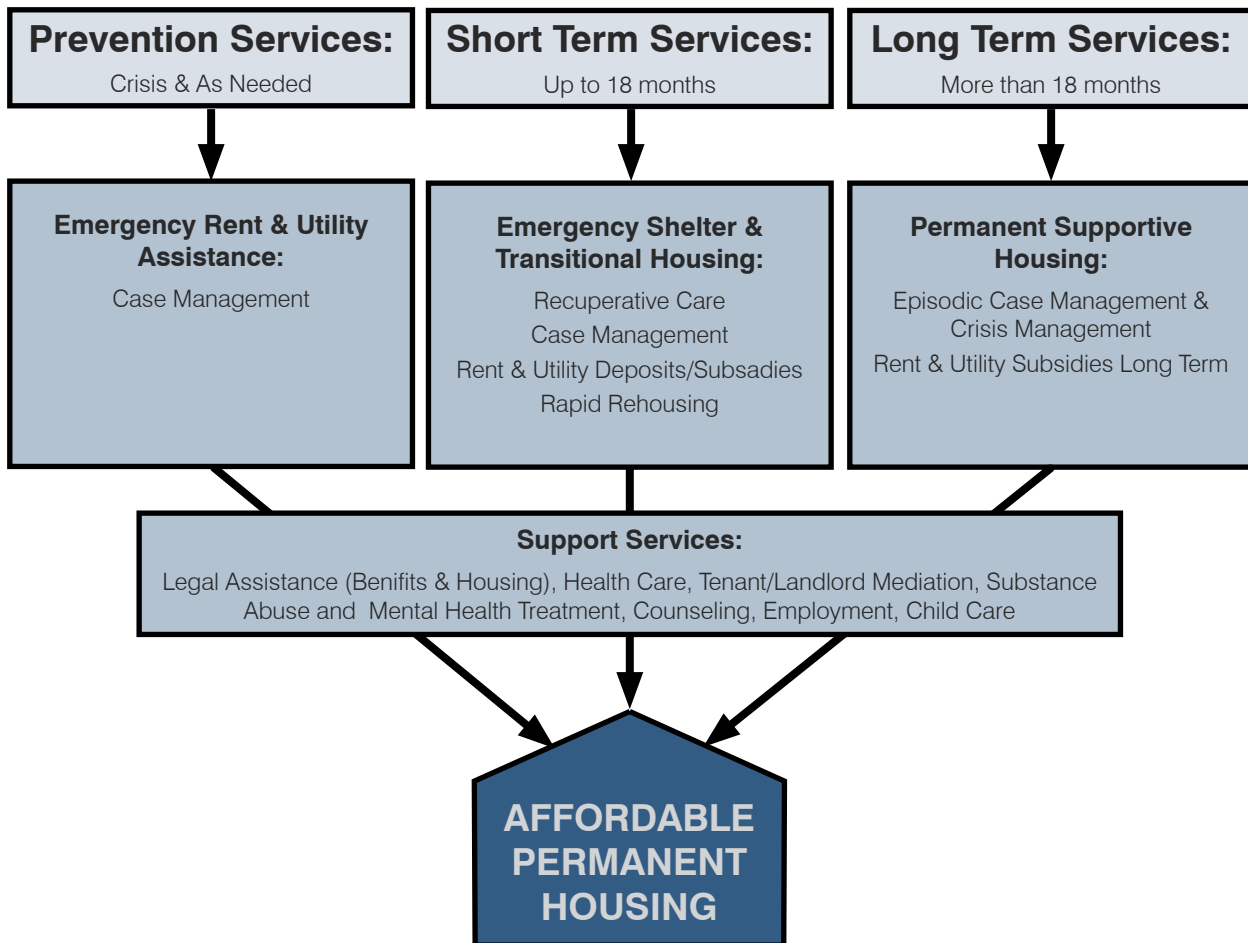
Prevention Services:
Crisis & As Needed

Short Term Services:
Up to 18 months

Long Term Services:
More than 18 months

Emergency Rent & Utility Assistance:
Case Management

Emergency Shelter & Transitional Housing:
Recuperative Care
Case Management
Rent & Utility Deposits/Subsadies
Rapid Rehousing

Permanent Supportive Housing:
Episodic Case Management & Crisis Management
Rent & Utility Subsidies Long Term

Support Services:
Legal Assistance (Benifits & Housing), Health Care, Tenant/Landlord Mediation, Substance Abuse and Mental Health Treatment, Counseling, Employment, Child Care

AFFORDABLE PERMANENT HOUSING